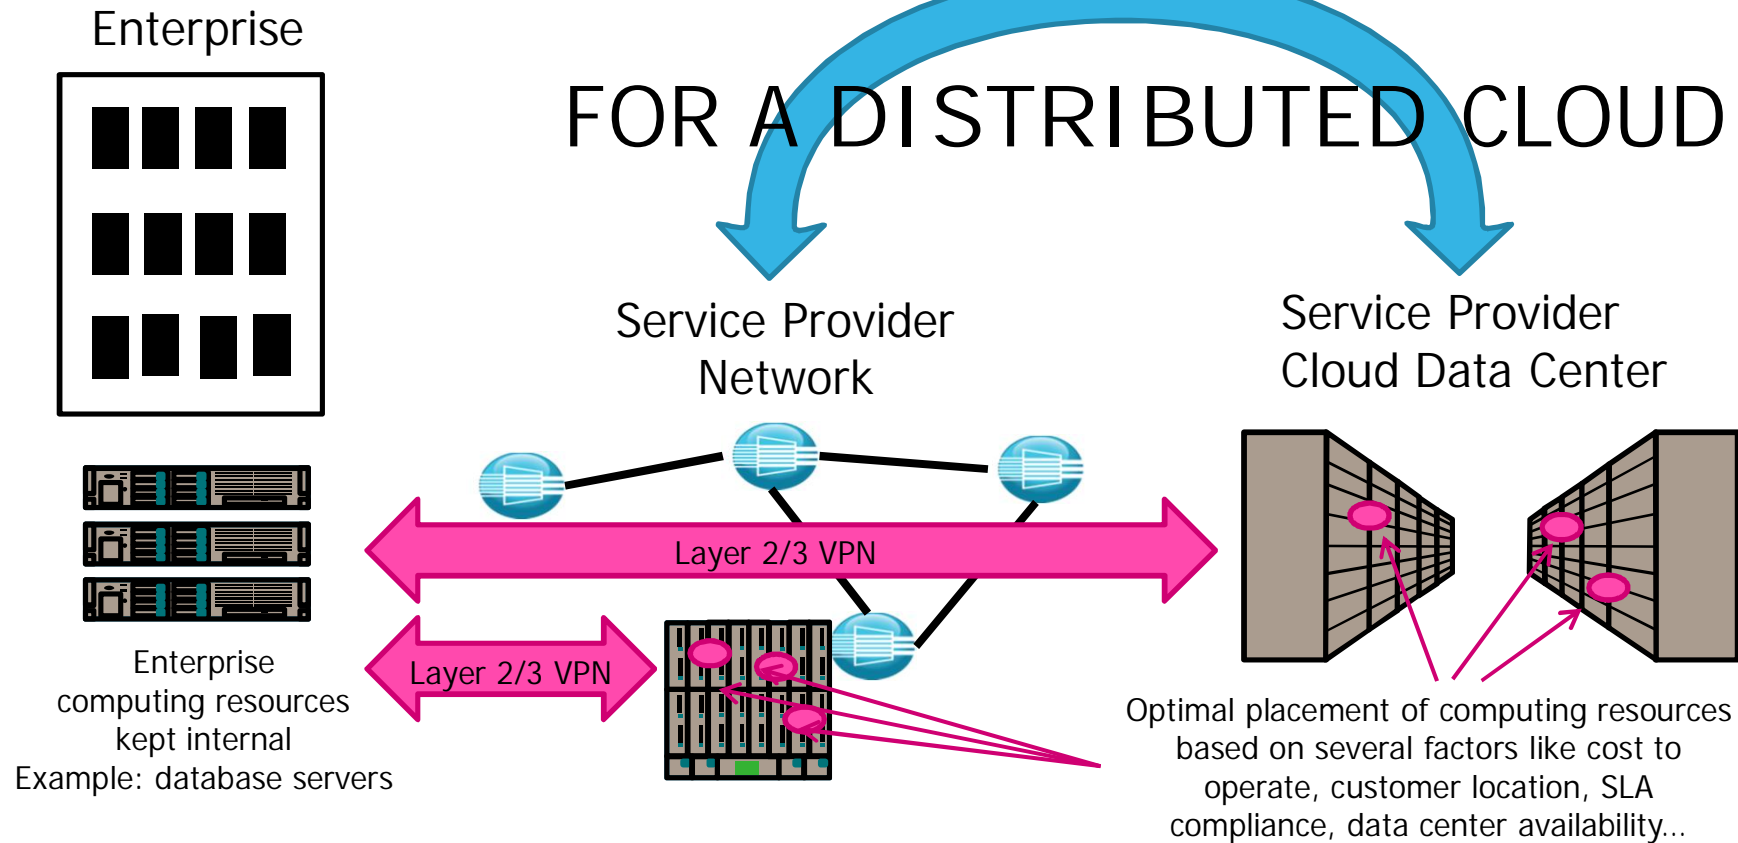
Enterprise

FOR A DISTRIBUTED CLOUD

Service Provider Network

Service Provider Cloud Data Center

Layer 2/3 VPN

Layer 2/3 VPN

Enterprise computing resources kept internal
Example: database servers

Optimal placement of computing resources based on several factors like cost to operate, customer location, SLA compliance, data center availability...